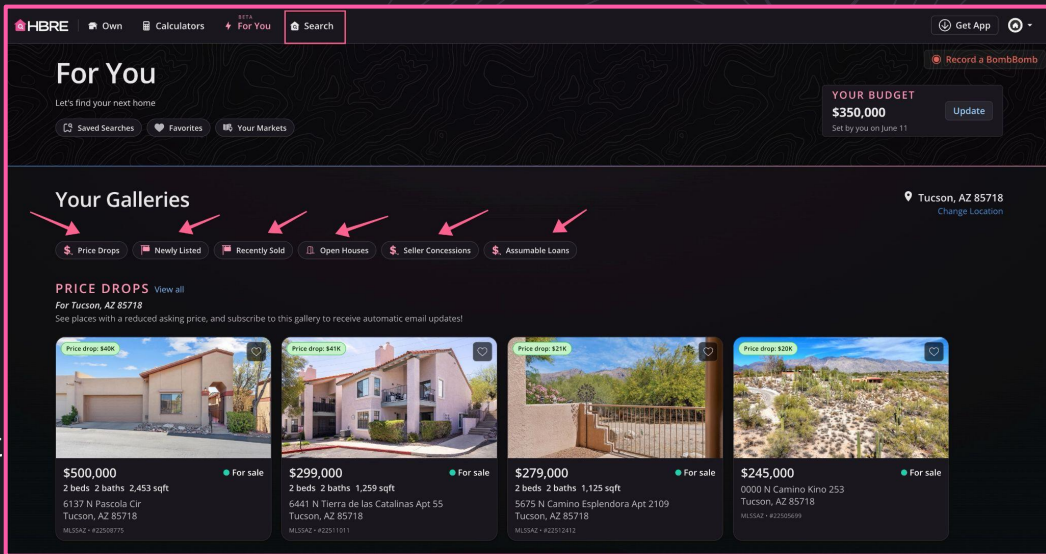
HBRE Own Calculators BETA For You Search

Get App

Record a BombBomb

For You

Let's find your next home

Saved Searches Favorites Your Markets

YOUR BUDGET
$350,000
Set by you on June 11
Update

Your Galleries

Tucson, AZ 85718
Change Location

Price Drops Newly Listed Recently Sold Open Houses Seller Concessions Assumable Loans

PRICE DROPS View all
For Tucson, AZ 85718
See places with a reduced asking price, and subscribe to this gallery to receive automatic email updates!

Price drop: $40K
$500,000
For sale
2 beds 2 baths 2,453 sqft
6137 N Pascola Cir
Tucson, AZ 85718
MLSSAZ • #22508775

Price drop: $41K
$299,000
For sale
2 beds 2 baths 1,259 sqft
6441 N Tierra de las Catalinas Apt 55
Tucson, AZ 85718
MLSSAZ • #22511011

Price drop: $21K
$279,000
For sale
2 beds 2 baths 1,125 sqft
5675 N Camino Esplendora Apt 2109
Tucson, AZ 85718
MLSSAZ • #22512412

Price drop: $20K
$245,000
For sale
0000 N Camino Kino 253
Tucson, AZ 85718
MLSSAZ • #22505699